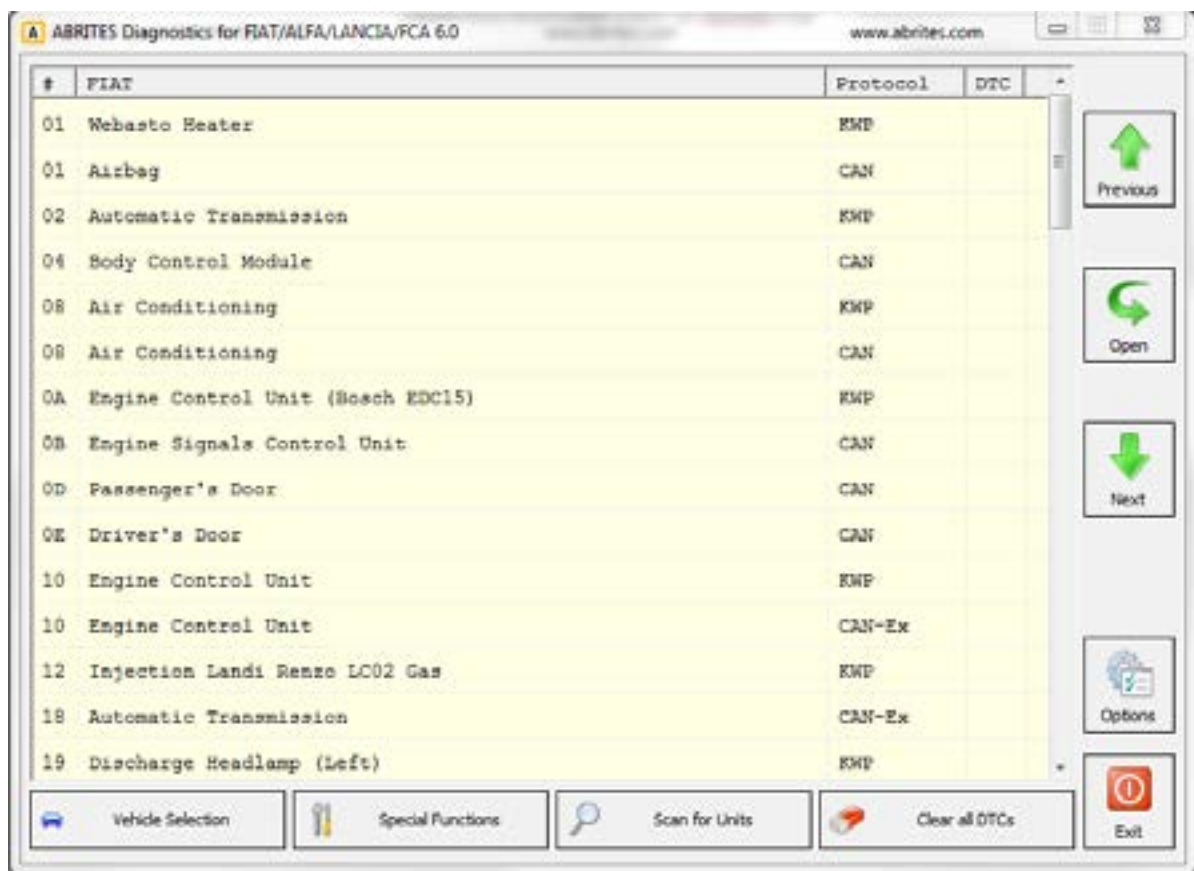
A ABRITES Diagnostics for FIAT/ALFA/LANCIA/FCA 6.0 www.abrites.com

| # | FIAT | Protocol | DTC |
|---|---|---|---|
| 01 | Webasto Heater | KWP | |
| 01 | Airbag | CAN | |
| 02 | Automatic Transmission | KWP | |
| 04 | Body Control Module | CAN | |
| 08 | Air Conditioning | KWP | |
| 08 | Air Conditioning | CAN | |
| 0A | Engine Control Unit (Bosch EDC15) | KWP | |
| 0B | Engine Signals Control Unit | CAN | |
| 0D | Passenger's Door | CAN | |
| 0E | Driver's Door | CAN | |
| 10 | Engine Control Unit | KWP | |
| 10 | Engine Control Unit | CAN-Ex | |
| 12 | Injection Landi Renzo LC02 Gas | KWP | |
| 18 | Automatic Transmission | CAN-Ex | |
| 19 | Discharge Headlamp (Left) | KWP | |

Previous
Open
Next
Options
Exit

Vehicle Selection
Special Functions
Scan for Units
Clear all DTCs